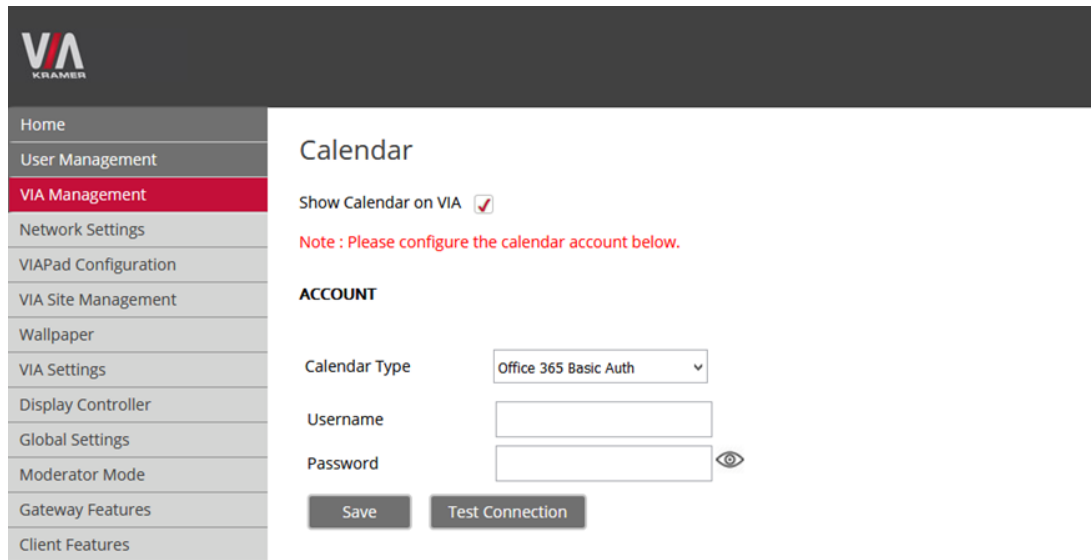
VIA
KRAMER

Home
User Management
VIA Management
Network Settings
VIAPad Configuration
VIA Site Management
Wallpaper
VIA Settings
Display Controller
Global Settings
Moderator Mode
Gateway Features
Client Features

Calendar

Show Calendar on VIA

Note : Please configure the calendar account below.

ACCOUNT

Calendar Type Office 365 Basic Auth

Username

Password

Save Test Connection